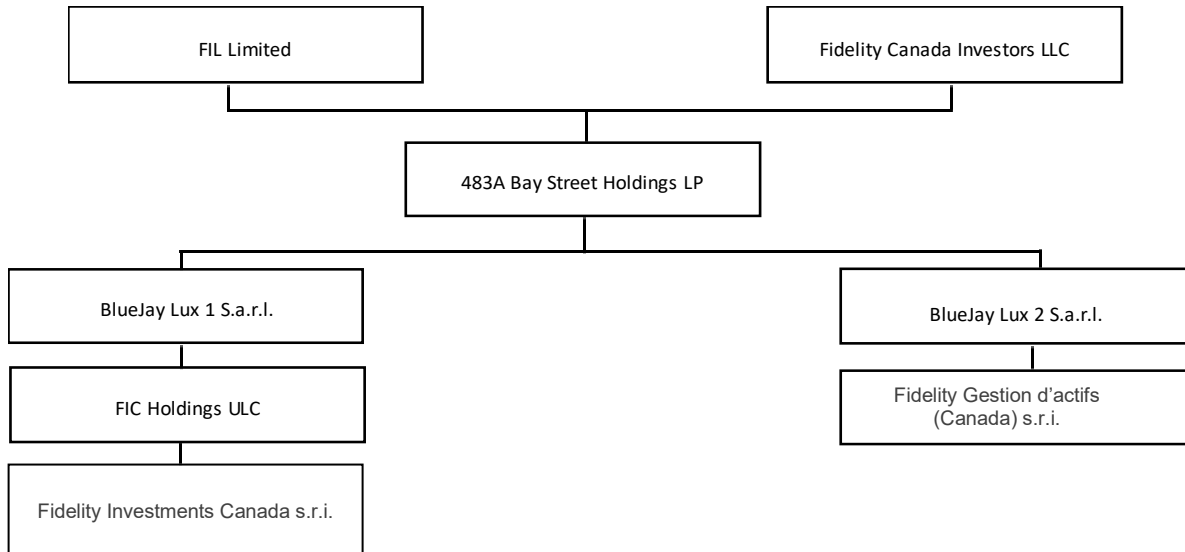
FIL Limited

Fidelity Canada Investors LLC

483A Bay Street Holdings LP

BlueJay Lux 1 S.a.r.l.

BlueJay Lux 2 S.a.r.l.

FIC Holdings ULC

Fidelity Gestion d'actifs (Canada) s.r.i.

Fidelity Investments Canada s.r.i.